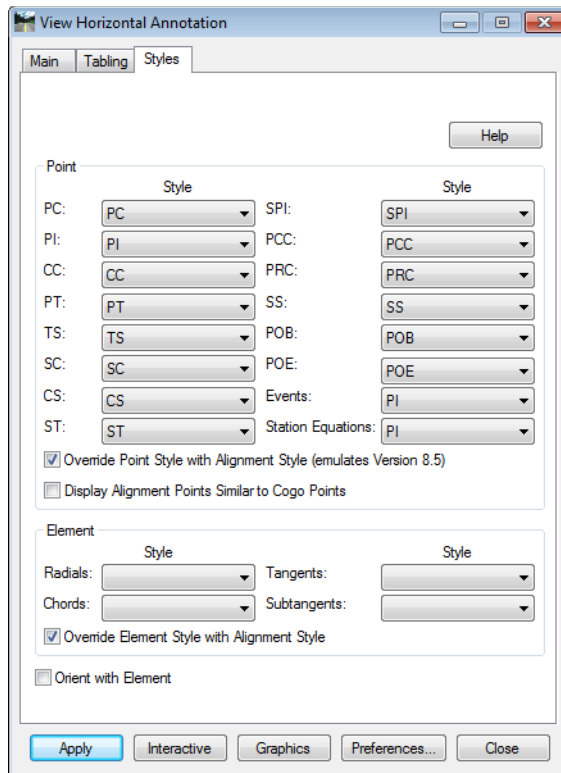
View Horizontal Annotation

Main | Tabling | Styles

Help

Point

| | Style | | Style |
|---|---|---|---|
| PC: | PC | SPI: | SPI |
| PI: | PI | PCC: | PCC |
| CC: | CC | PRC: | PRC |
| PT: | PT | SS: | SS |
| TS: | TS | POB: | POB |
| SC: | SC | POE: | POE |
| CS: | CS | Events: | PI |
| ST: | ST | Station Equations: | PI |

☑ Override Point Style with Alignment Style (emulates Version 8.5)

☐ Display Alignment Points Similar to Cogo Points

Element

| | Style | | Style |
|---|---|---|---|
| Radials: | | Tangents: | |
| Chords: | | Subtangents: | |

☑ Override Element Style with Alignment Style

☐ Orient with Element

Apply | Interactive | Graphics | Preferences... | Close